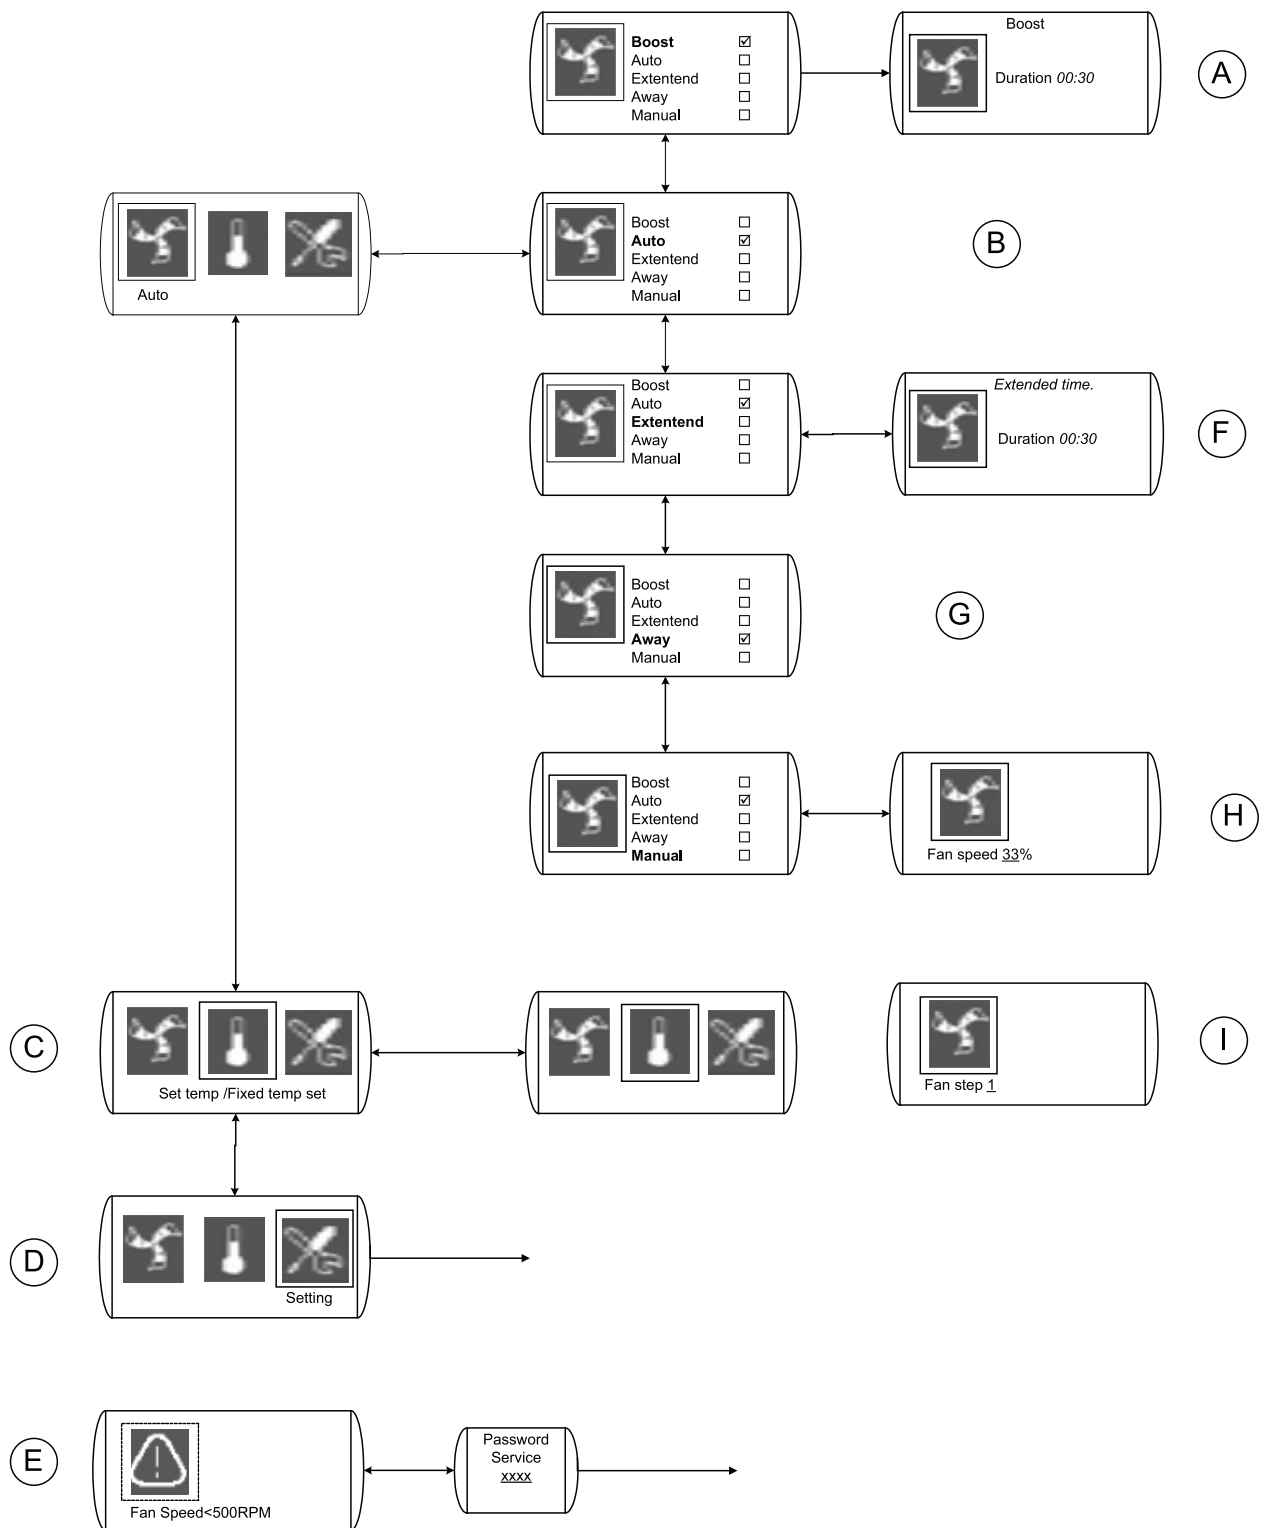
Boost ☑
Auto ☐
Extentend ☐
Away ☐
Manual ☐

Boost
Duration 00:30

A

Auto

Boost ☐
Auto ☑
Extentend ☐
Away ☐
Manual ☐

B

Boost ☐
Auto ☑
Extentend ☐
Away ☐
Manual ☐

Extended time.
Duration 00:30

F

Boost ☐
Auto ☐
Extentend ☐
Away ☑
Manual ☐

G

Boost ☐
Auto ☑
Extentend ☐
Away ☐
Manual ☐

Fan speed 33%

H

C

Set temp /Fixed temp set

Fan step 1

I

D

Setting

E

Fan Speed<500RPM

Password
Service
xxxx